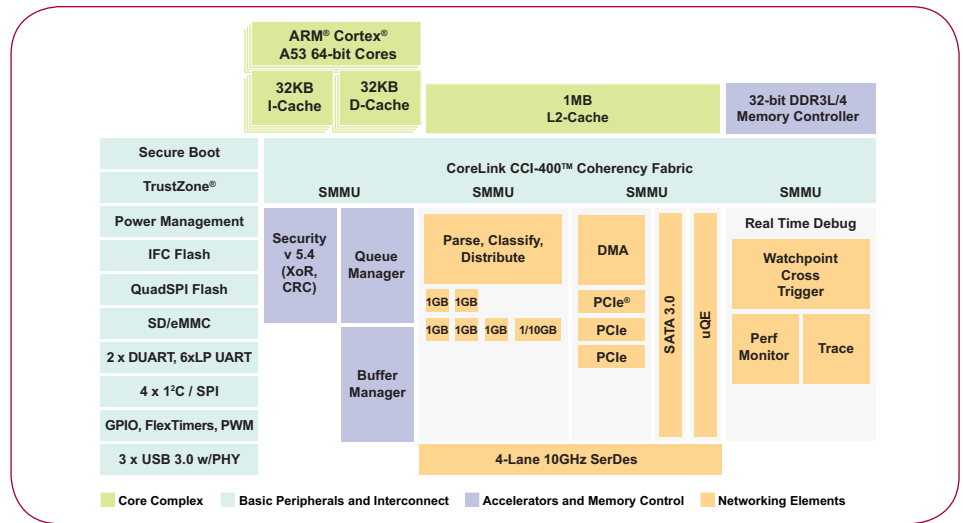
ARM® Cortex® A53 64-bit Cores

32KB I-Cache

32KB D-Cache

1MB L2-Cache

32-bit DDR3L/4 Memory Controller

Secure Boot

TrustZone®

Power Management

IFC Flash

QuadSPI Flash

SD/eMMC

2 x DUART, 6xLP UART

4 x I²C / SPI

GPIO, FlexTimers, PWM

3 x USB 3.0 w/PHY

CoreLink CCI-400™ Coherency Fabric

SMMU

SMMU

SMMU

SMMU

Security v 5.4 (XoR, CRC)

Queue Manager

Buffer Manager

Parse, Classify, Distribute

1GB

1GB

1GB

1GB

1GB

1/10GB

DMA

PCIe®

PCIe

PCIe

SATA 3.0

uQE

Real Time Debug

Watchpoint Cross Trigger

Perf Monitor

Trace

4-Lane 10GHz SerDes

Core Complex

Basic Peripherals and Interconnect

Accelerators and Memory Control

Networking Elements